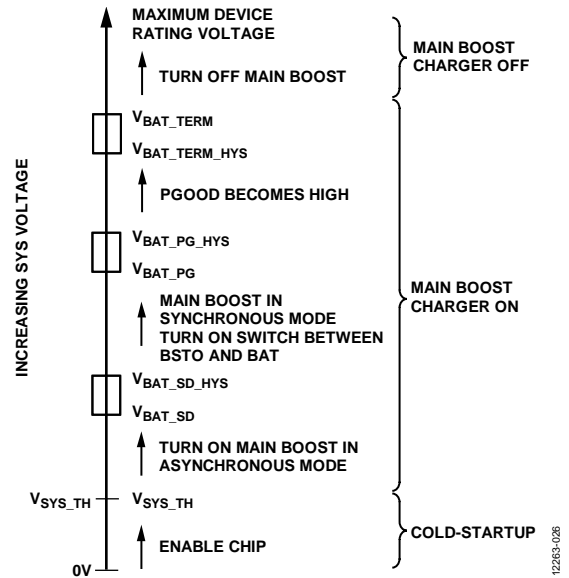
INCREASING SYS VOLTAGE

MAXIMUM DEVICE RATING VOLTAGE

TURN OFF MAIN BOOST

MAIN BOOST CHARGER OFF

$V_{BAT\_TERM}$

$V_{BAT\_TERM\_HYS}$

PGOOD BECOMES HIGH

$V_{BAT\_PG\_HYS}$

$V_{BAT\_PG}$

MAIN BOOST IN SYNCHRONOUS MODE TURN ON SWITCH BETWEEN BSTO AND BAT

MAIN BOOST CHARGER ON

$V_{BAT\_SD\_HYS}$

$V_{BAT\_SD}$

TURN ON MAIN BOOST IN ASYNCHRONOUS MODE

$V_{SYS\_TH}$

$V_{SYS\_TH}$

ENABLE CHIP

COLD-STARTUP

0V

12263-026